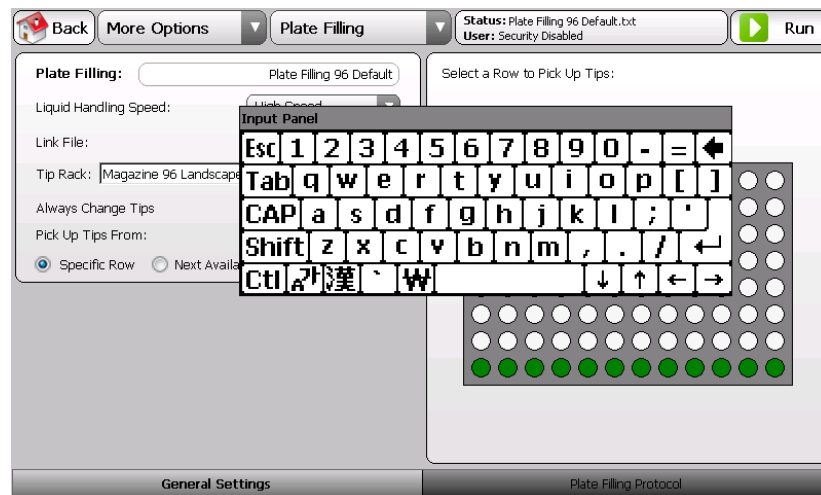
Back More Options Plate Filling Status: Plate Filling 96 Default.txt User: Security Disabled Run

Plate Filling: Plate Filling 96 Default

Liquid Handling Speed: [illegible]

Link File:

Tip Rack: Magazine 96 Landscape

Always Change Tips

Pick Up Tips From:

Specific Row Next Availa

Select a Row to Pick Up Tips:

Input Panel

Esc 1 2 3 4 5 6 7 8 9 0 - = ⬅

Tab q w e r t y u i o p [ ]

CAP a s d f g h j k l ; '

Shift z x c v b n m , . / ↵

Ctl 가 漢 ` ₩ ↓ ↑ ← →

General Settings

Plate Filling Protocol